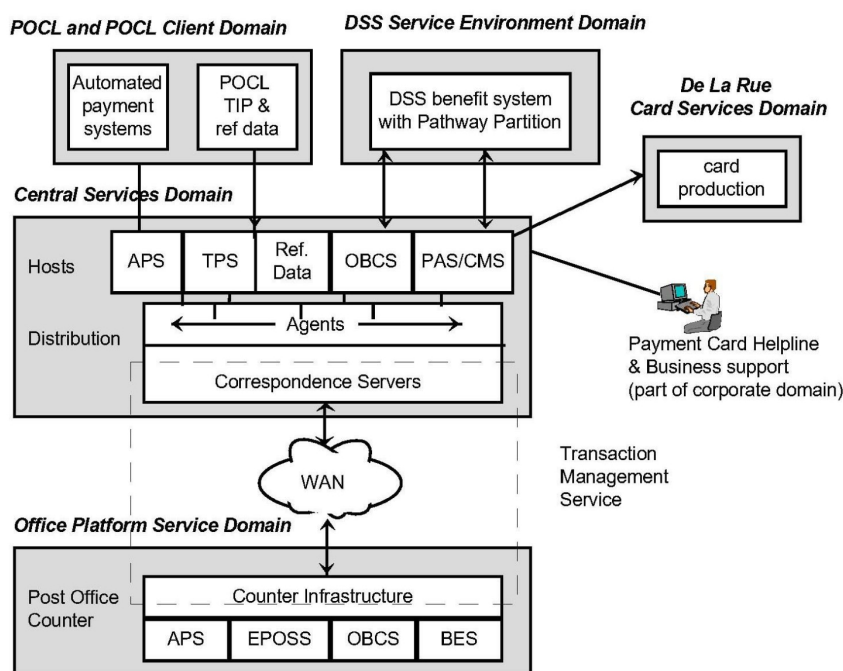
POCL and POCL Client Domain

Automated payment systems

POCL TIP & ref data

DSS Service Environment Domain

DSS benefit system with Pathway Partition

De La Rue Card Services Domain

card production

Central Services Domain

Hosts

APS

TPS

Ref. Data

OBCS

PAS/CMS

Distribution

Agents

Correspondence Servers

Payment Card Helpline & Business support (part of corporate domain)

WAN

Transaction Management Service

Office Platform Service Domain

Post Office Counter

Counter Infrastructure

APS

EPOSS

OBCS

BES